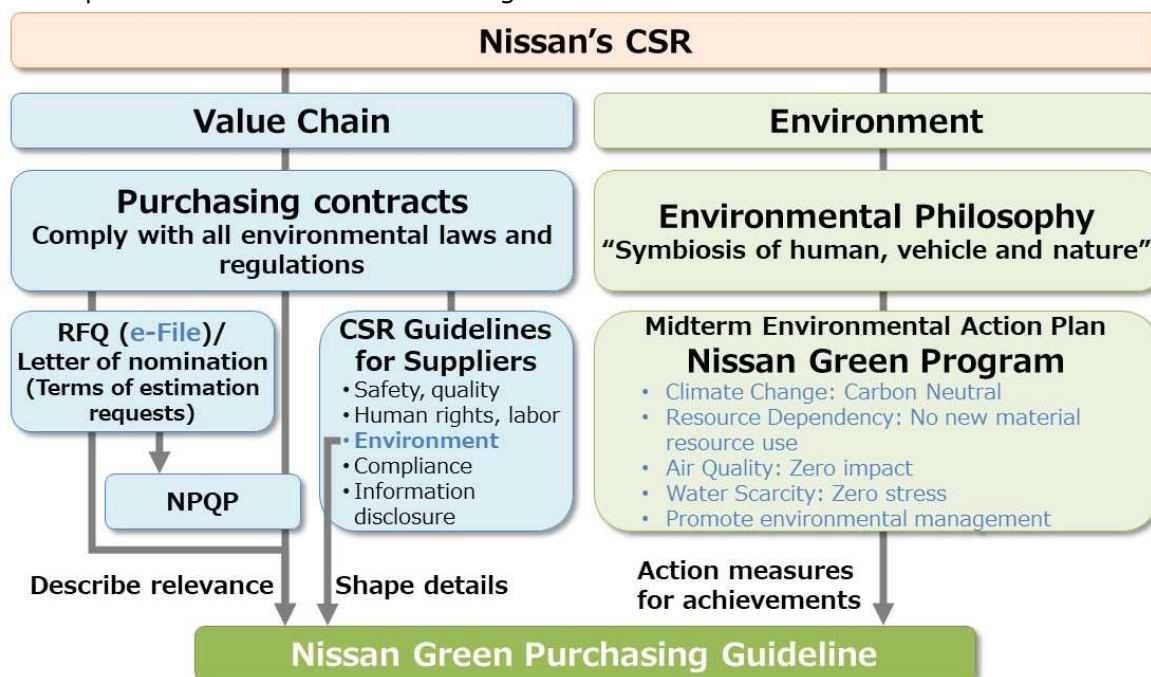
Nissan's CSR

Value Chain

Purchasing contracts
Comply with all environmental laws and regulations

RFQ (e-File)/ Letter of nomination (Terms of estimation requests)

NPQP

CSR Guidelines for Suppliers
• Safety, quality
• Human rights, labor
• Environment
• Compliance
• Information disclosure

Environment

Environmental Philosophy
"Symbiosis of human, vehicle and nature"

Midterm Environmental Action Plan
Nissan Green Program
• Climate Change: Carbon Neutral
• Resource Dependency: No new material resource use
• Air Quality: Zero impact
• Water Scarcity: Zero stress
• Promote environmental management

Describe relevance

Shape details

Action measures for achievements

Nissan Green Purchasing Guideline